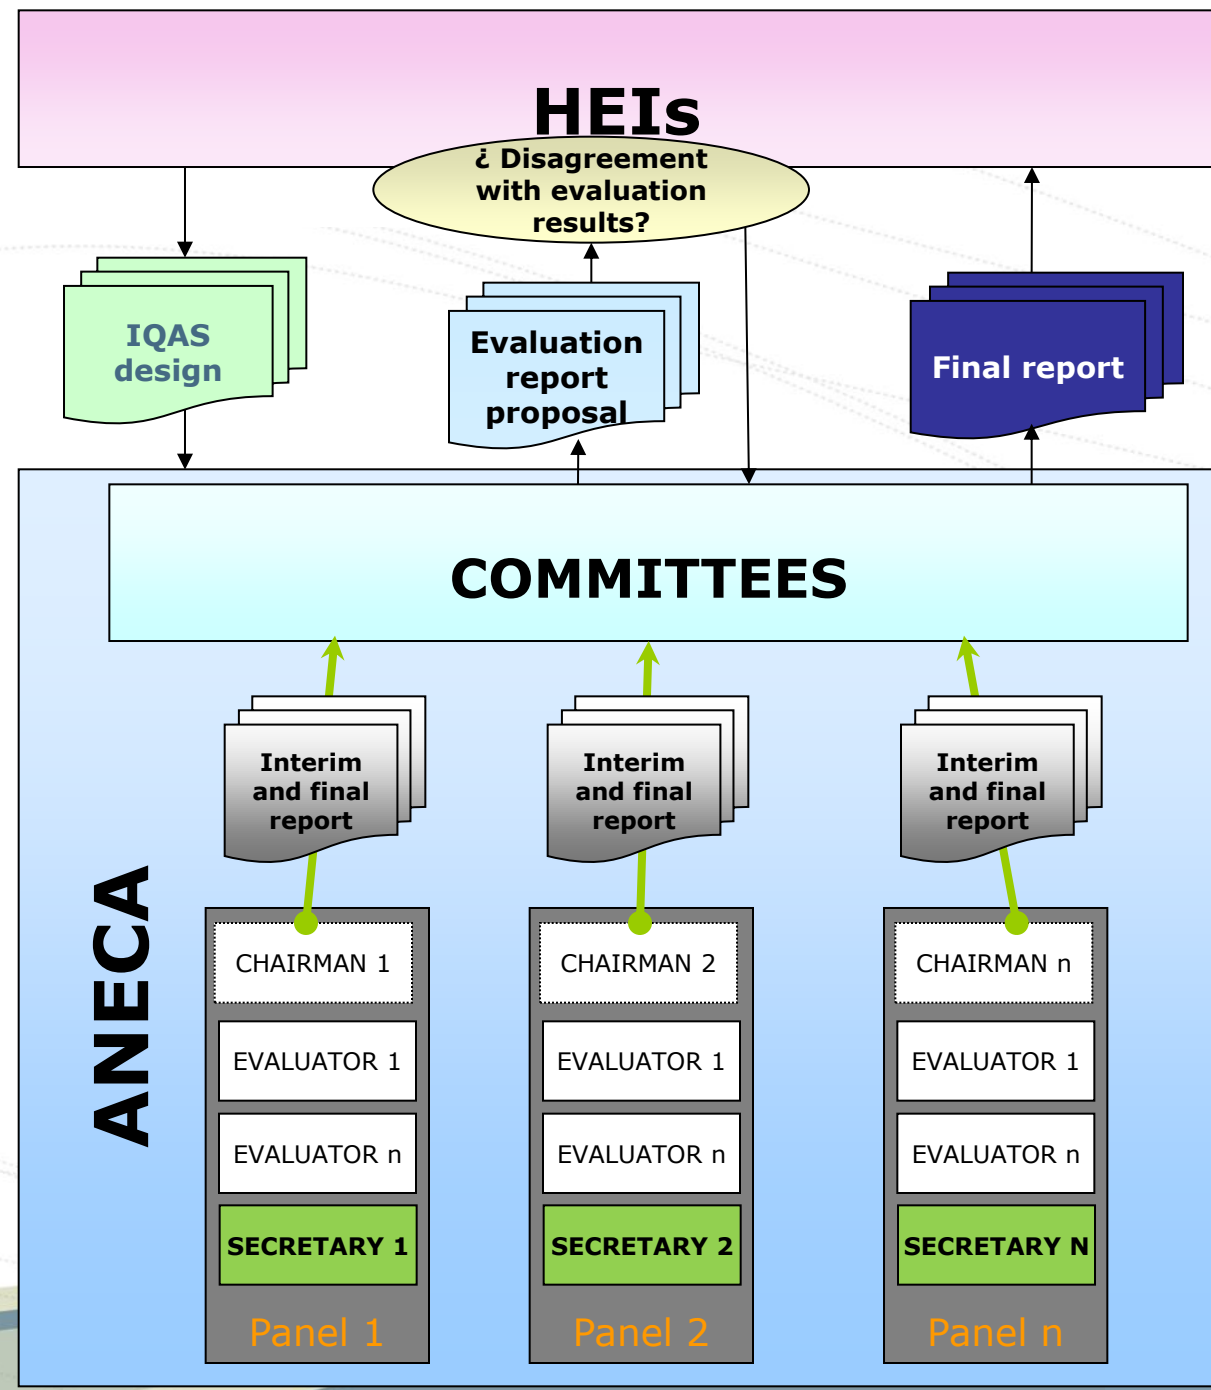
HEIs

¿ Disagreement with evaluation results?

IQAS design

Evaluation report proposal

Final report

COMMITTEES

ANECA

Interim and final report

Interim and final report

Interim and final report

CHAIRMAN 1
EVALUATOR 1
EVALUATOR n
SECRETARY 1
Panel 1

CHAIRMAN 2
EVALUATOR 1
EVALUATOR n
SECRETARY 2
Panel 2

CHAIRMAN n
EVALUATOR 1
EVALUATOR n
SECRETARY N
Panel n